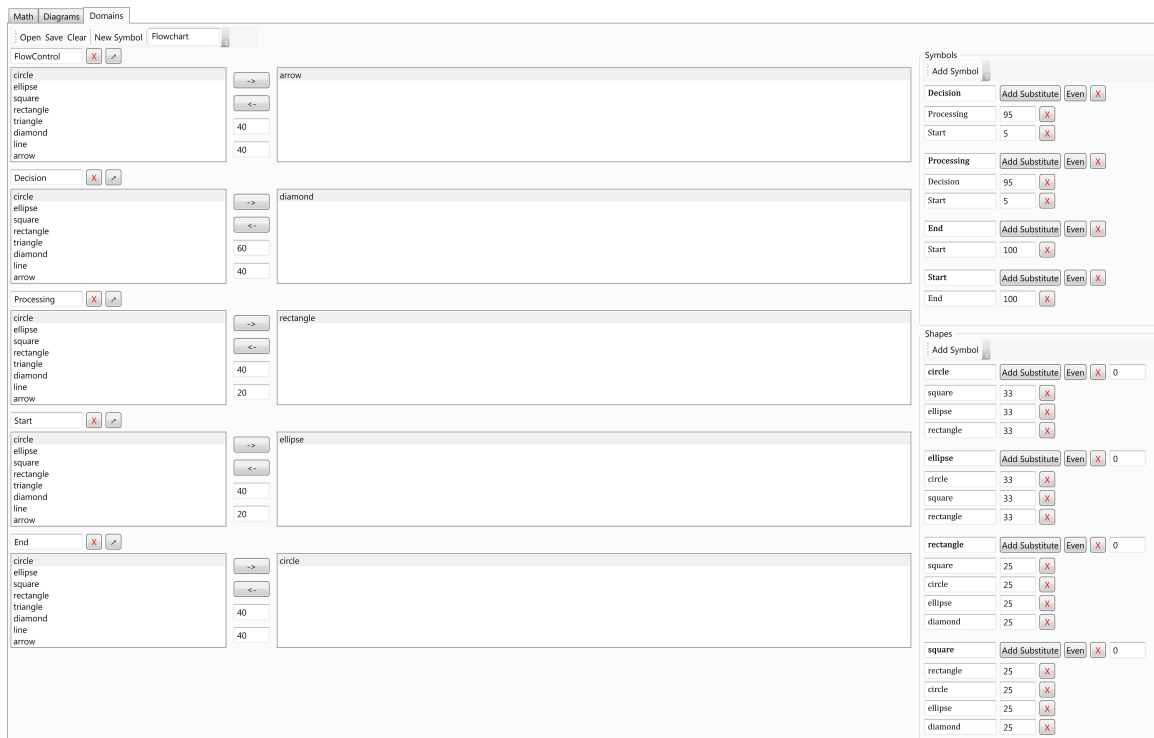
Math Diagrams Domains

Open Save Clear New Symbol Flowchart

FlowControl X ↗

circle
ellipse
square
rectangle
triangle
diamond
line
arrow

->
<-
40
40

arrow

Decision X ↗

circle
ellipse
square
rectangle
triangle
diamond
line
arrow

->
<-
60
40

diamond

Processing X ↗

circle
ellipse
square
rectangle
triangle
diamond
line
arrow

->
<-
40
20

rectangle

Start X ↗

circle
ellipse
square
rectangle
triangle
diamond
line
arrow

->
<-
40
20

ellipse

End X ↗

circle
ellipse
square
rectangle
triangle
diamond
line
arrow

->
<-
40
40

circle

Symbols
Add Symbol

Decision Add Substitute Even X
Processing 95 X
Start 5 X

Processing Add Substitute Even X
Decision 95 X
Start 5 X

End Add Substitute Even X
Start 100 X

Start Add Substitute Even X
End 100 X

Shapes
Add Symbol

circle Add Substitute Even X 0
square 33 X
ellipse 33 X
rectangle 33 X

ellipse Add Substitute Even X 0
circle 33 X
square 33 X
rectangle 33 X

rectangle Add Substitute Even X 0
square 25 X
circle 25 X
ellipse 25 X
diamond 25 X

square Add Substitute Even X 0
rectangle 25 X
circle 25 X
ellipse 25 X
diamond 25 X